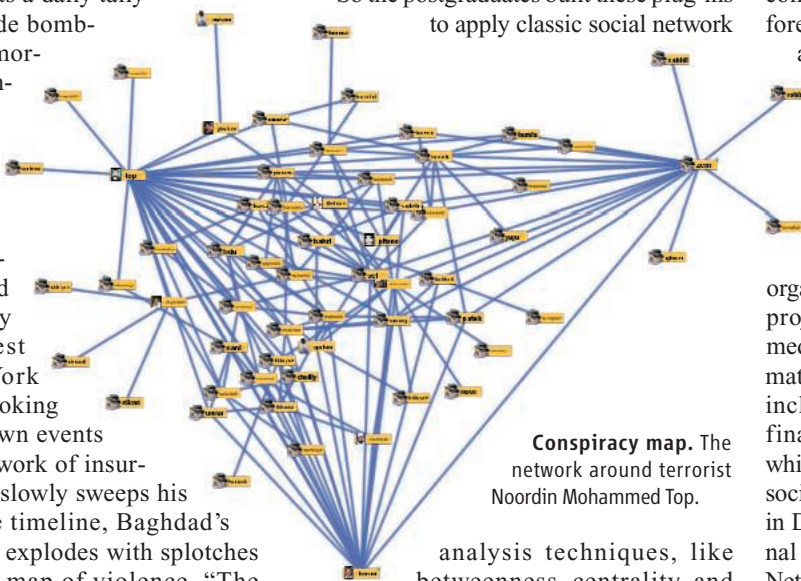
s a daily tally de bomb- nor- n-

d y est ork oking wn events work of insur- slowly sweeps his e timeline, Baghdad's explodes with splotches

So the postgraduates built these plug-ins to apply classic social network

Conspiracy map. The network around terrorist Noordin Mohammed Top.

analysis techniques, like betweenness centrality and

con fore a

orga prog med mat incl fina whi soci in D nal Net

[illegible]